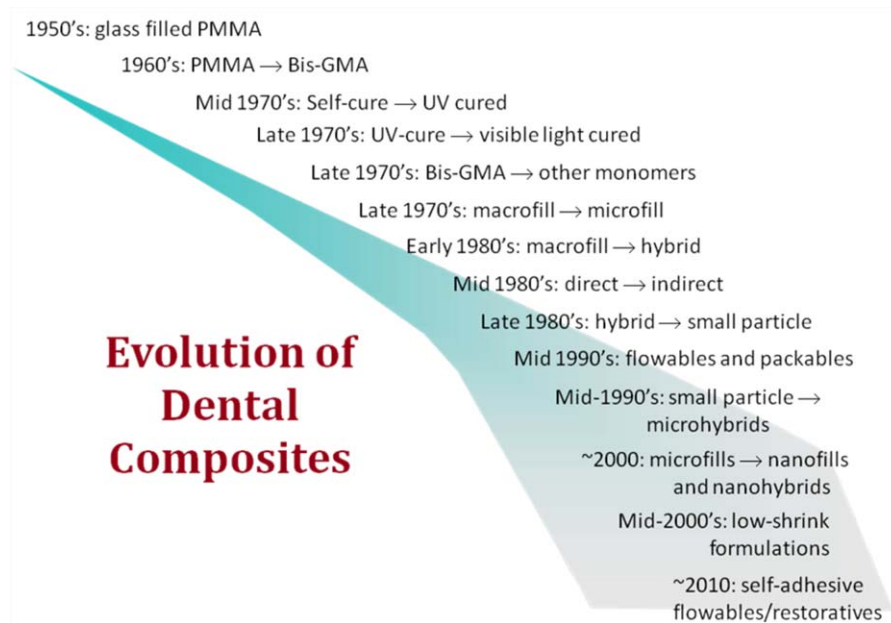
1950's: glass filled PMMA

1960's: PMMA $\rightarrow$ Bis-GMA

Mid 1970's: Self-cure $\rightarrow$ UV cured

Late 1970's: UV-cure $\rightarrow$ visible light cured

Late 1970's: Bis-GMA $\rightarrow$ other monomers

Late 1970's: macrofill $\rightarrow$ microfill

Early 1980's: macrofill $\rightarrow$ hybrid

Mid 1980's: direct $\rightarrow$ indirect

Late 1980's: hybrid $\rightarrow$ small particle

Mid 1990's: flowables and packables

Mid-1990's: small particle $\rightarrow$ microhybrids

~2000: microfills $\rightarrow$ nanofills and nanohybrids

Mid-2000's: low-shrink formulations

~2010: self-adhesive flowables/restoratives

Evolution of Dental Composites